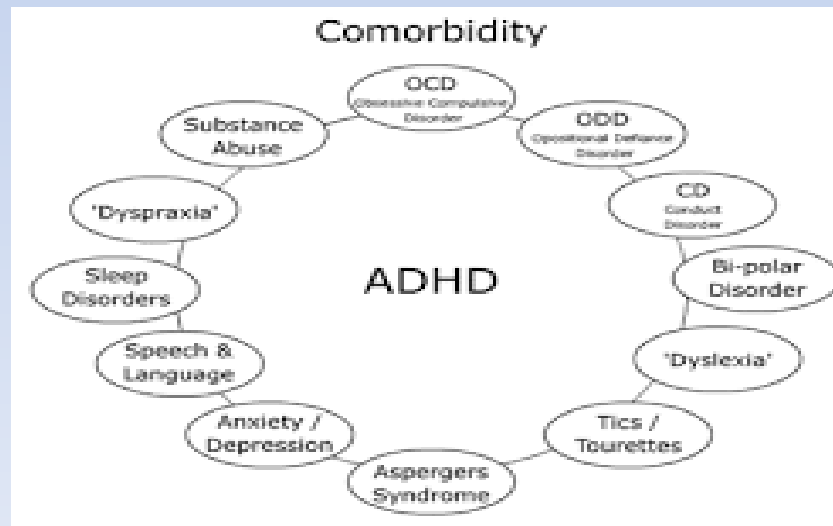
Comorbidity

OCD
Obsessive Compulsive Disorder

ODD
Oppositional Defiance Disorder

CD
Conduct Disorder

Bi-polar Disorder

'Dyslexia'

Tics / Tourettes

Aspergers Syndrome

Anxiety / Depression

Speech & Language

Sleep Disorders

'Dyspraxia'

Substance Abuse

ADHD